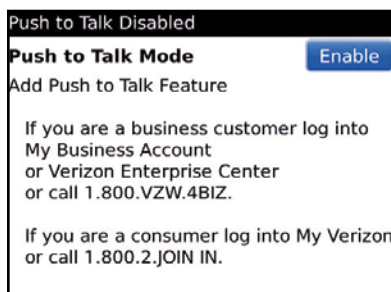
Push to Talk Disabled

Push to Talk Mode

Enable

Add Push to Talk Feature

If you are a business customer log into My Business Account or Verizon Enterprise Center or call 1.800.VZW.4BIZ.

If you are a consumer log into My Verizon or call 1.800.2.JOIN IN.